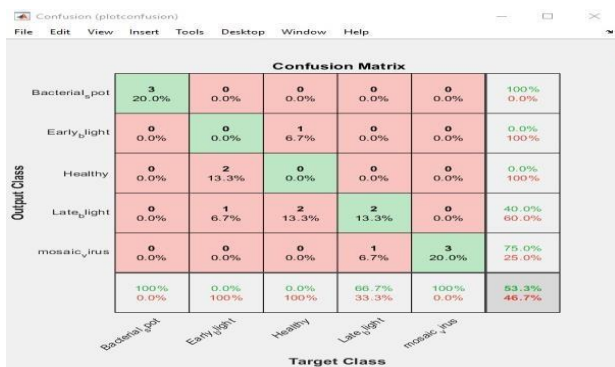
Confusion (plotconfusion)

File Edit View Insert Tools Desktop Window Help

Confusion Matrix

| Output Class | | | | | | |
|---|---|---|---|---|---|---|
| Bacterial$_s$pot | 3 20.0% | 0 0.0% | 0 0.0% | 0 0.0% | 0 0.0% | 100% 0.0% |
| Early$_b$light | 0 0.0% | 0 0.0% | 1 6.7% | 0 0.0% | 0 0.0% | 0.0% 100% |
| Healthy | 0 0.0% | 2 13.3% | 0 0.0% | 0 0.0% | 0 0.0% | 0.0% 100% |
| Late$_b$light | 0 0.0% | 1 6.7% | 2 13.3% | 2 13.3% | 0 0.0% | 40.0% 60.0% |
| mosaic$_v$irus | 0 0.0% | 0 0.0% | 0 0.0% | 1 6.7% | 3 20.0% | 75.0% 25.0% |
| | 100% 0.0% | 0.0% 100% | 0.0% 100% | 66.7% 33.3% | 100% 0.0% | 53.3% 46.7% |
| | Bacterial$_s$pot | Early$_b$light | Healthy | Late$_b$light | mosaic$_v$irus | |

Target Class